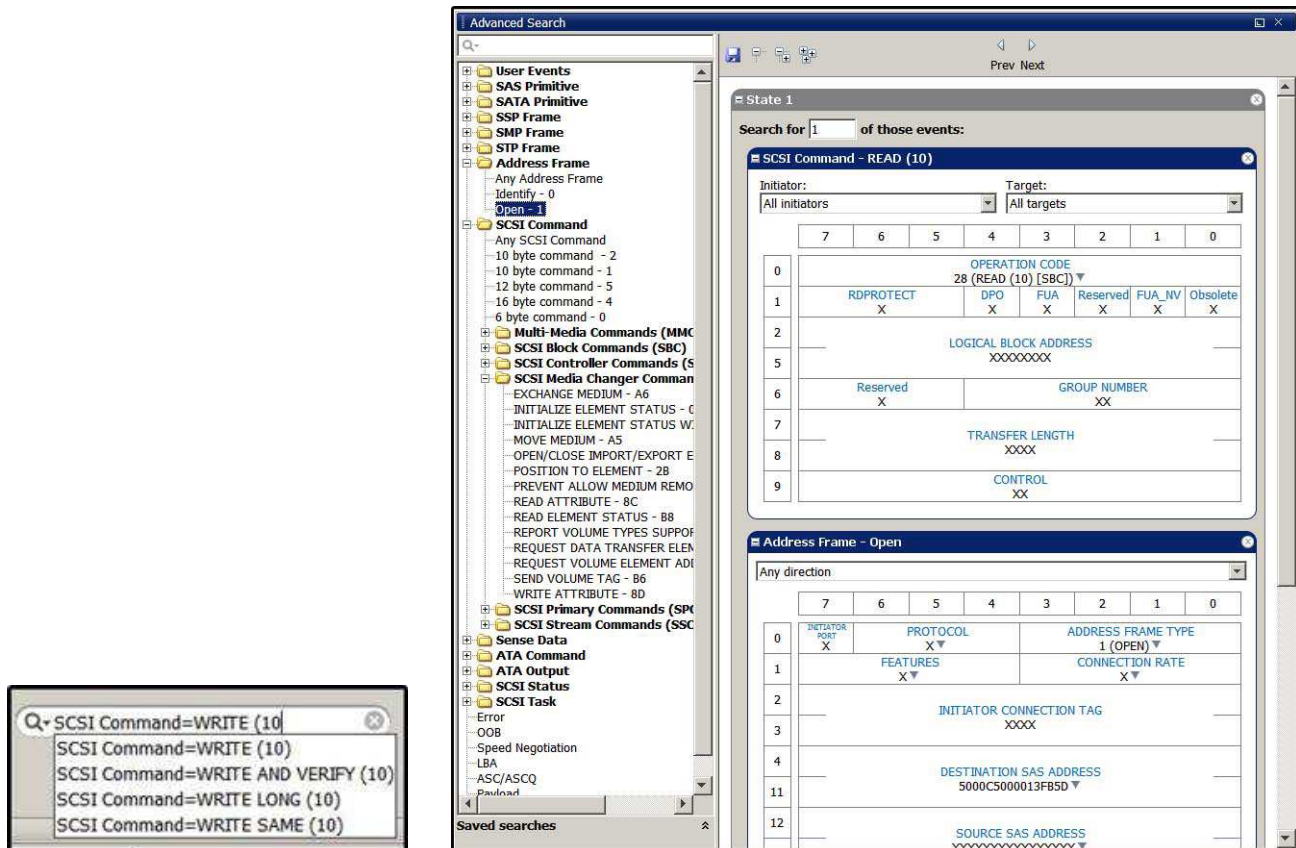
SCSI Command=WRITE (10
SCSI Command=WRITE (10)
SCSI Command=WRITE AND VERIFY (10)
SCSI Command=WRITE LONG (10)
SCSI Command=WRITE SAME (10)

Advanced Search

User Events
SAS Primitive
SATA Primitive
SSP Frame
SMP Frame
STP Frame
Address Frame
Any Address Frame
Identify - 0
Open - 1
SCSI Command
Any SCSI Command
10 byte command - 2
10 byte command - 1
12 byte command - 5
16 byte command - 4
6 byte command - 0
Multi-Media Commands (MMC
SCSI Block Commands (SBC)
SCSI Controller Commands (S
SCSI Media Changer Comman
EXCHANGE MEDIUM - A6
INITIALIZE ELEMENT STATUS - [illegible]
INITIALIZE ELEMENT STATUS W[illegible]
MOVE MEDIUM - A5
OPEN/CLOSE IMPORT/EXPORT E
POSITION TO ELEMENT - 2B
PREVENT ALLOW MEDIUM REMO
READ ATTRIBUTE - 8C
READ ELEMENT STATUS - B8
REPORT VOLUME TYPES SUPPOR
REQUEST DATA TRANSFER ELEM
REQUEST VOLUME ELEMENT AD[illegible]
SEND VOLUME TAG - B6
WRITE ATTRIBUTE - 8D
SCSI Primary Commands (SPC
SCSI Stream Commands (SSC
Sense Data
ATA Command
ATA Output
SCSI Status
SCSI Task
Error
OOB
Speed Negotiation
LBA
ASC/ASCQ
Payload
Saved searches

Prev Next

State 1
Search for 1 of those events:

SCSI Command - READ (10)
Initiator: All initiators
Target: All targets

| | 7 | 6 | 5 | 4 | 3 | 2 | 1 | 0 |
|---|---|---|---|---|---|---|---|---|
| 0 | OPERATION CODE 28 (READ (10) [SBC]) | | | | | | | |
| 1 | RDPROTECT X | | | DPO X | FUA X | Reserved X | FUA_NV X | Obsolete X |
| 2 | LOGICAL BLOCK ADDRESS XXXXXXXX | | | | | | | |
| 5 | | | | | | | | |
| 6 | Reserved X | | | GROUP NUMBER XX | | | | |
| 7 | TRANSFER LENGTH XXXX | | | | | | | |
| 8 | | | | | | | | |
| 9 | CONTROL XX | | | | | | | |

Address Frame - Open
Any direction

| | 7 | 6 | 5 | 4 | 3 | 2 | 1 | 0 |
|---|---|---|---|---|---|---|---|---|
| 0 | INITIATOR PORT X | PROTOCOL X | | | ADDRESS FRAME TYPE 1 (OPEN) | | | |
| 1 | FEATURES X | | | | CONNECTION RATE X | | | |
| 2 | INITIATOR CONNECTION TAG XXXX | | | | | | | |
| 3 | | | | | | | | |
| 4 | DESTINATION SAS ADDRESS 5000C5000013FB5D | | | | | | | |
| 11 | | | | | | | | |
| 12 | SOURCE SAS ADDRESS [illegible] | | | | | | | |